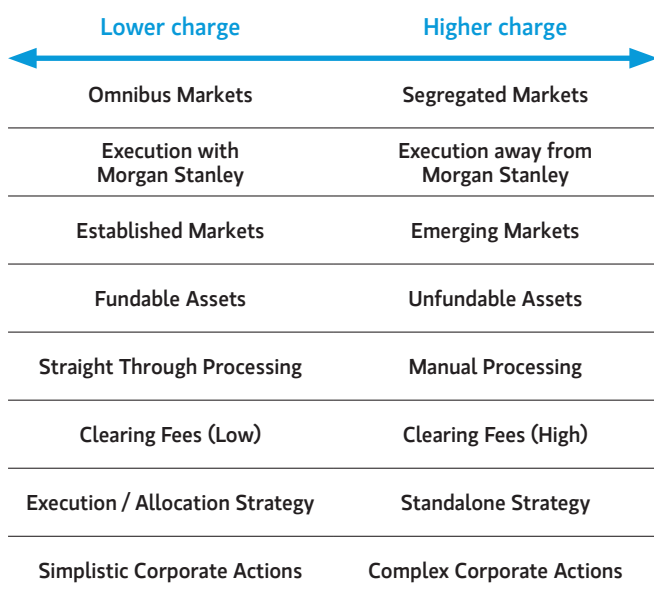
| Lower charge | Higher charge |
|---|---|
| Omnibus Markets | Segregated Markets |
| Execution with Morgan Stanley | Execution away from Morgan Stanley |
| Established Markets | Emerging Markets |
| Fundable Assets | Unfundable Assets |
| Straight Through Processing | Manual Processing |
| Clearing Fees (Low) | Clearing Fees (High) |
| Execution / Allocation Strategy | Standalone Strategy |
| Simplistic Corporate Actions | Complex Corporate Actions |